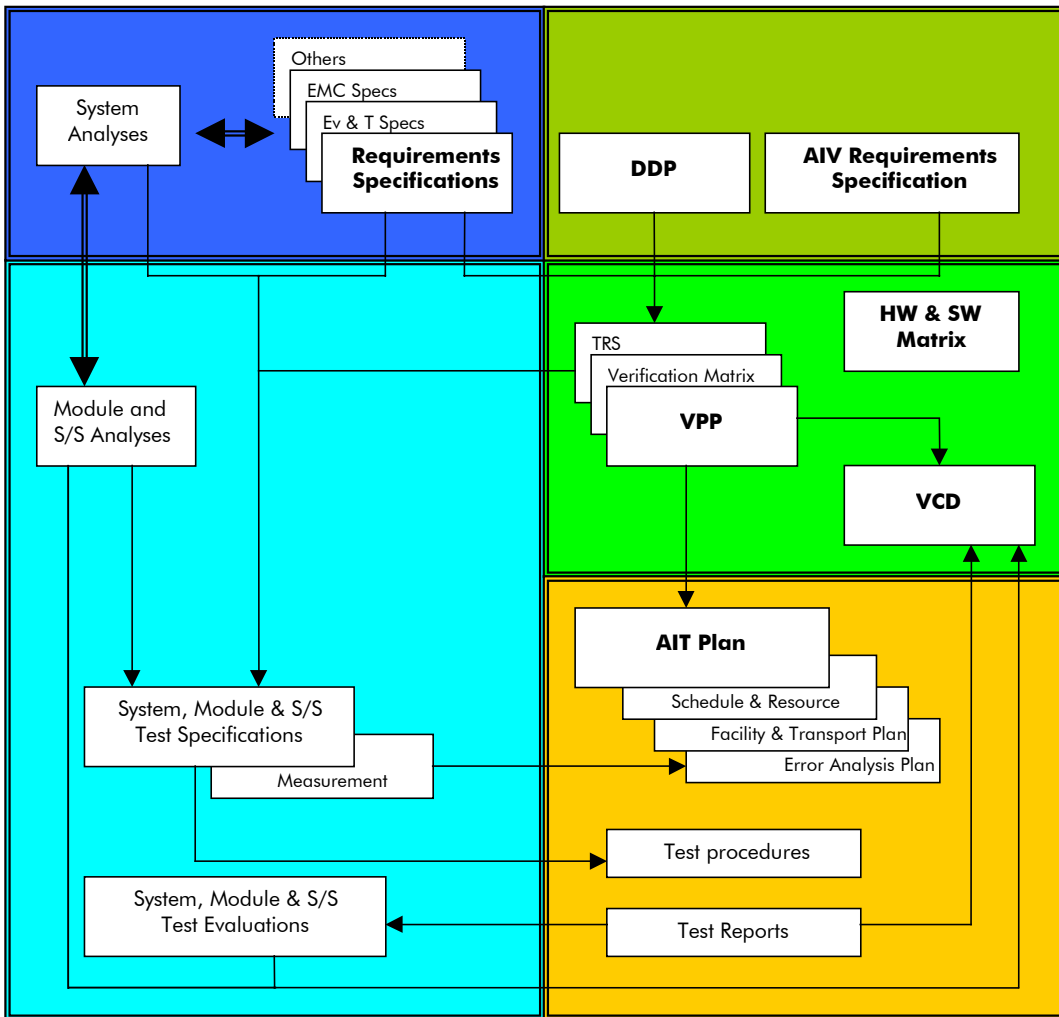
Others
EMC Specs
Ev & T Specs
System Analyses
Requirements Specifications
DDP
AIV Requirements Specification
HW & SW Matrix
TRS
Verification Matrix
VPP
Module and S/S Analyses
VCD
AIT Plan
Schedule & Resource
Facility & Transport Plan
Error Analysis Plan
System, Module & S/S Test Specifications
Measurement
Test procedures
System, Module & S/S Test Evaluations
Test Reports